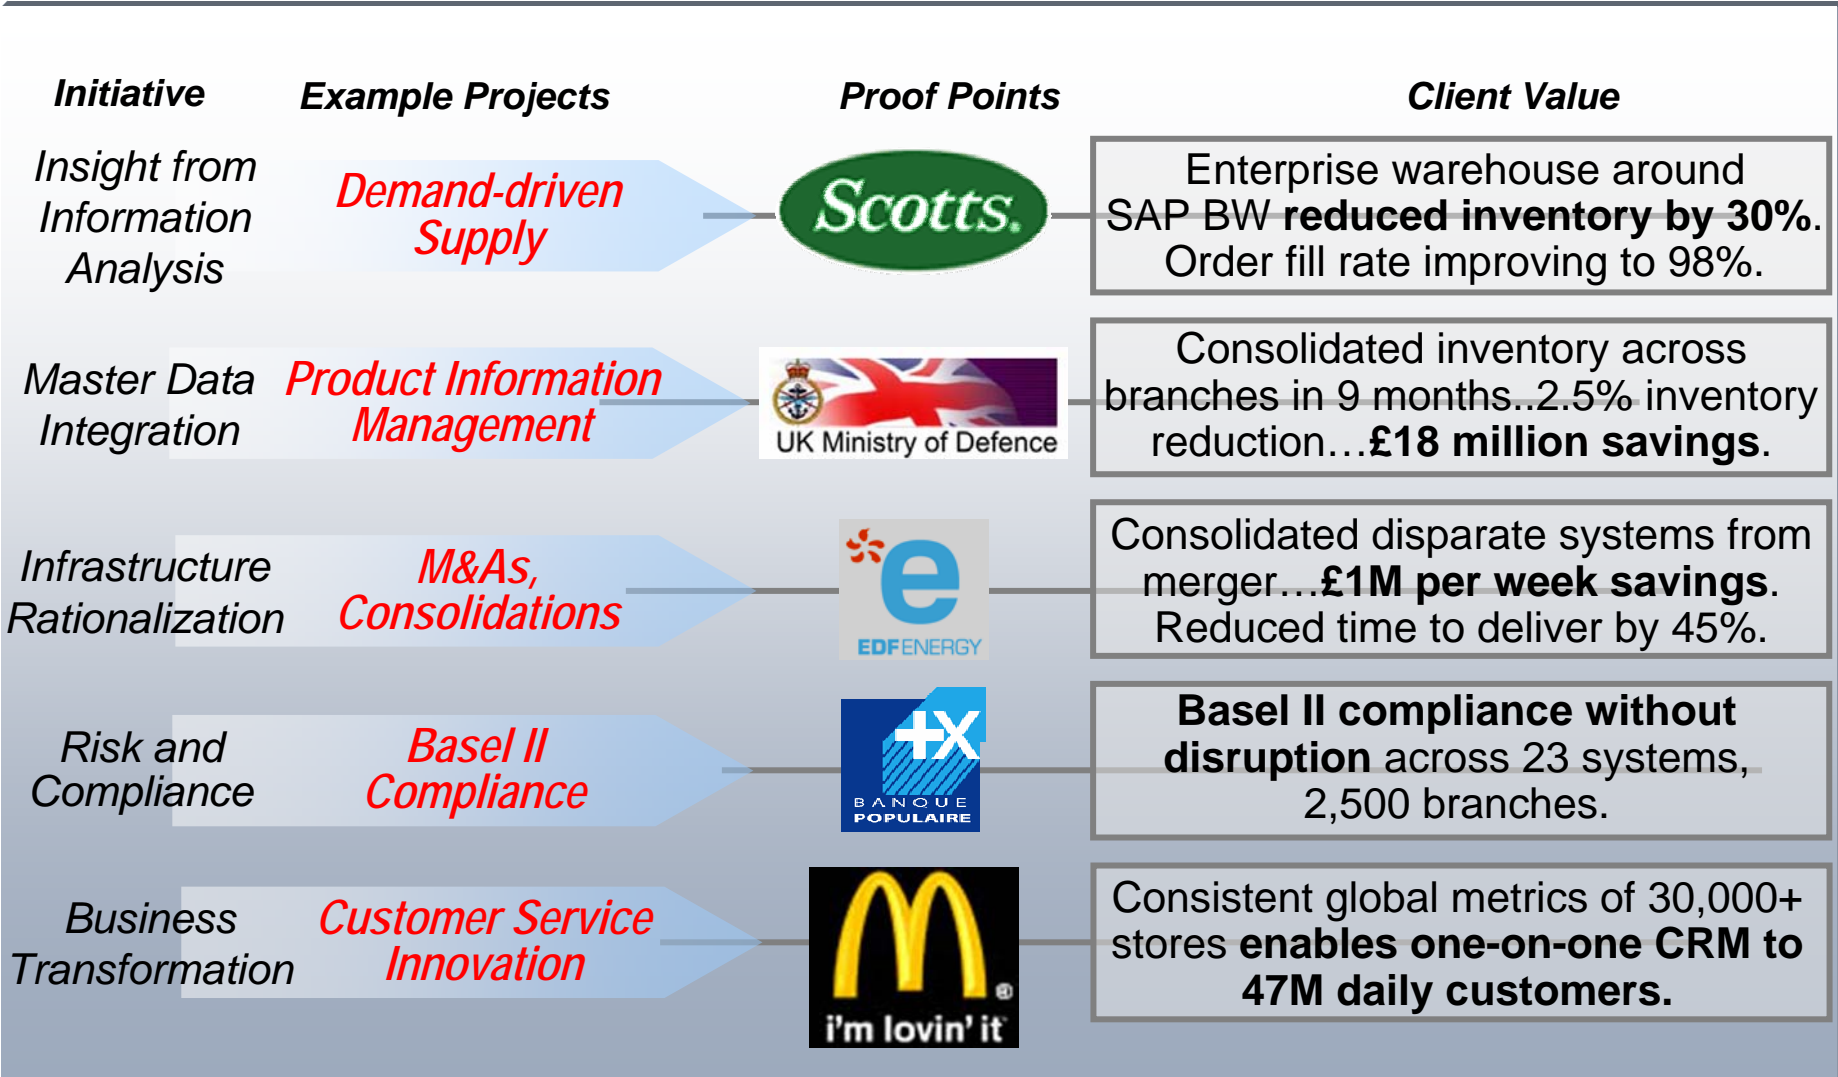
| Initiative | Example Projects | Proof Points | Client Value |
|---|---|---|---|
| Insight from Information Analysis | Demand-driven Supply | Scotts. | Enterprise warehouse around SAP BW **reduced inventory by 30%**. Order fill rate improving to 98%. |
| Master Data Integration | Product Information Management | UK Ministry of Defence | Consolidated inventory across branches in 9 months..2.5% inventory reduction…**£18 million savings**. |
| Infrastructure Rationalization | M&As, Consolidations | e EDF ENERGY | Consolidated disparate systems from merger…**£1M per week savings**. Reduced time to deliver by 45%. |
| Risk and Compliance | Basel II Compliance | +X BANQUE POPULAIRE | **Basel II compliance without disruption** across 23 systems, 2,500 branches. |
| Business Transformation | Customer Service Innovation | M ® i'm lovin' it | Consistent global metrics of 30,000+ stores **enables one-on-one CRM to 47M daily customers.** |